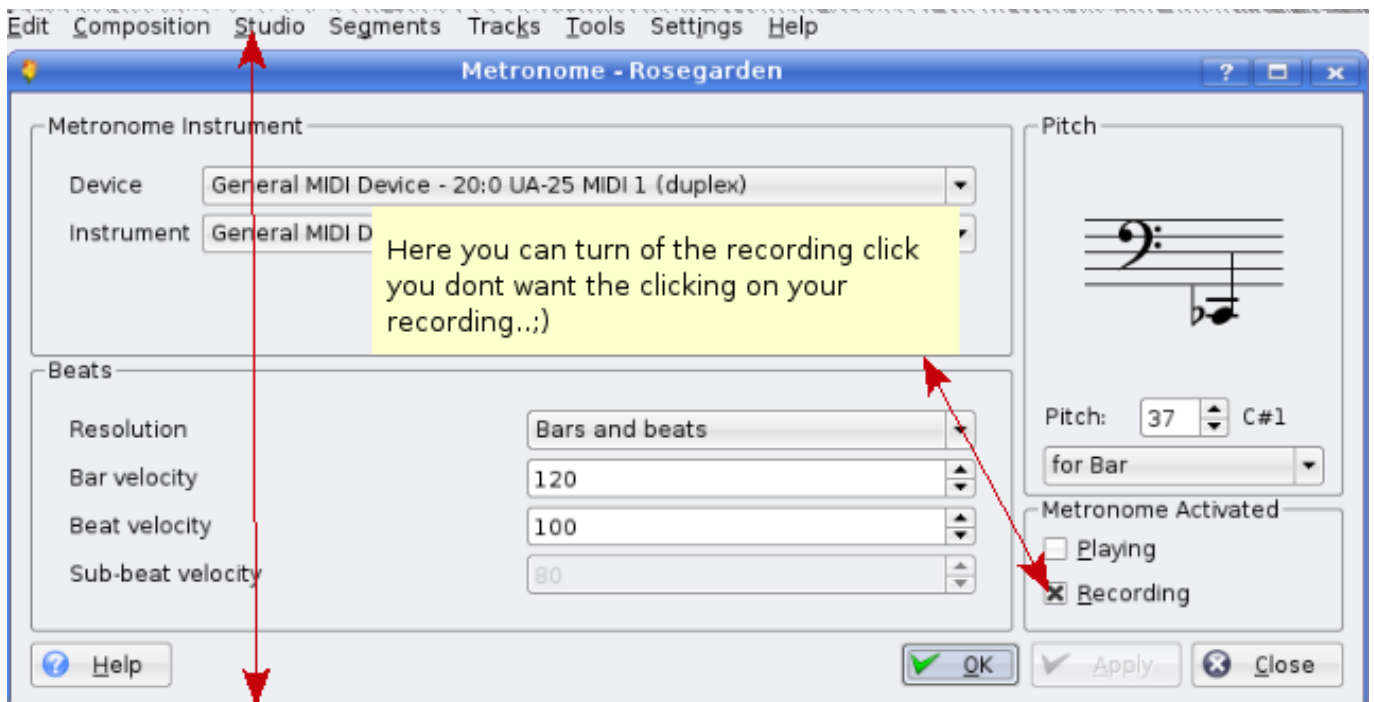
Edit Composition Studio Segments Tracks Tools Settings Help

Metronome - Rosegarden

Metronome Instrument

Device General MIDI Device - 20:0 UA-25 MIDI 1 (duplex)

Instrument General MIDI D

Here you can turn of the recording click you dont want the clicking on your recording..;)

Pitch

Pitch: 37 C#1

for Bar

Beats

Resolution Bars and beats

Bar velocity 120

Beat velocity 100

Sub-beat velocity 80

Metronome Activated

Playing

Recording

Help

OK

Apply

Close